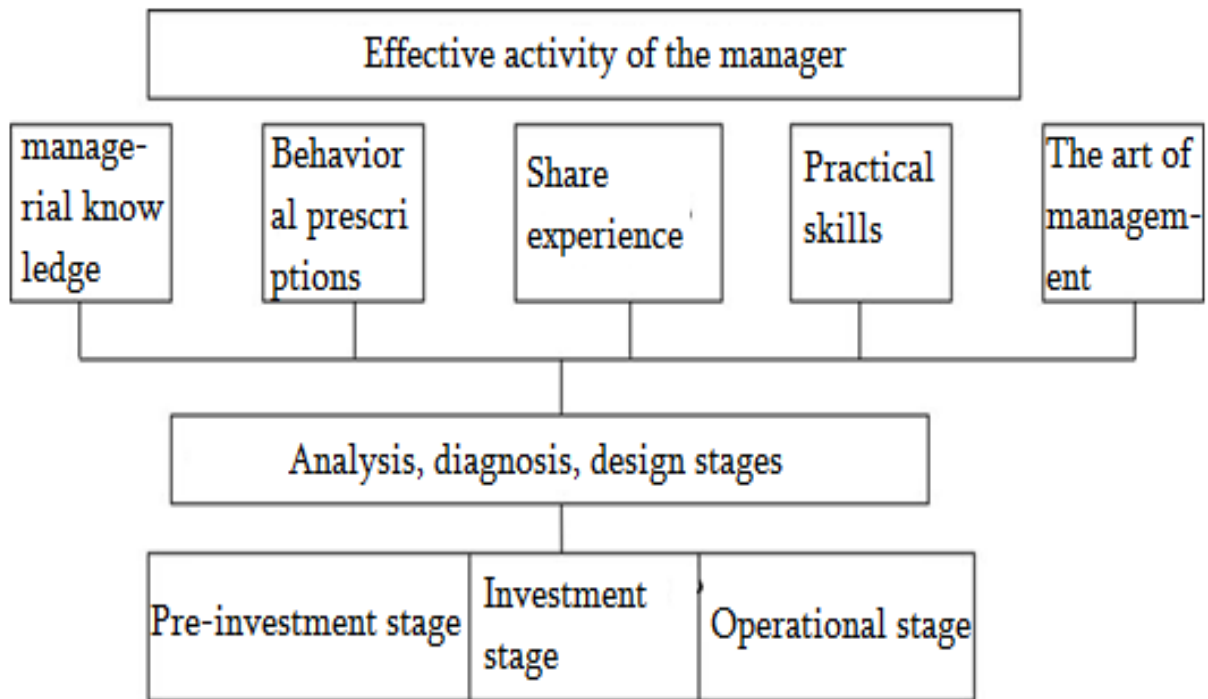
Effective activity of the manager

managerial know ledge

Behavioral prescriptions

Share experience

Practical skills

The art of management

Analysis, diagnosis, design stages

Pre-investment stage

Investment stage

Operational stage